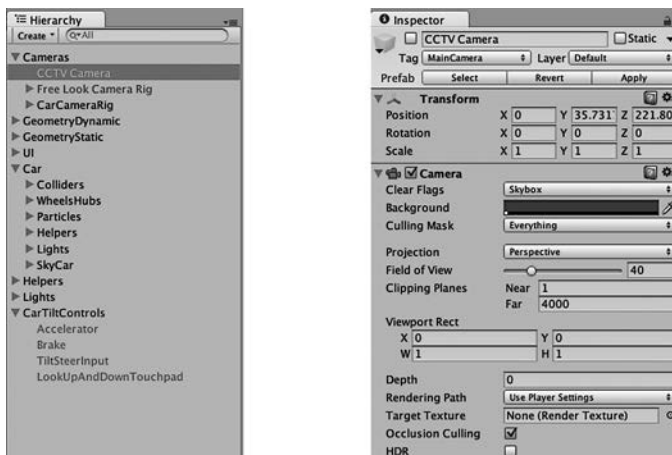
Hierarchy
Create ▾ Q▾All
▼ Cameras
CCTV Camera
► Free Look Camera Rig
► CarCameraRig
► GeometryDynamic
► GeometryStatic
► UI
▼ Car
► Colliders
► WheelsHubs
► Particles
► Helpers
► Lights
► SkyCar
► Helpers
► Lights
▼ CarTiltControls
Accelerator
Brake
TiltSteerInput
LookUpAndDownTouchpad

Inspector
CCTV Camera
Static
Tag MainCamera
Layer Default
Prefab Select Revert Apply
Transform
Position X 0 Y 35.731 Z 221.80
Rotation X 0 Y 0 Z 0
Scale X 1 Y 1 Z 1
Camera
Clear Flags Skybox
Background
Culling Mask Everything
Projection Perspective
Field of View 40
Clipping Planes Near 1
Far 4000
Viewport Rect
X 0 Y 0
W 1 H 1
Depth 0
Rendering Path Use Player Settings
Target Texture None (Render Texture)
Occlusion Culling
HDR